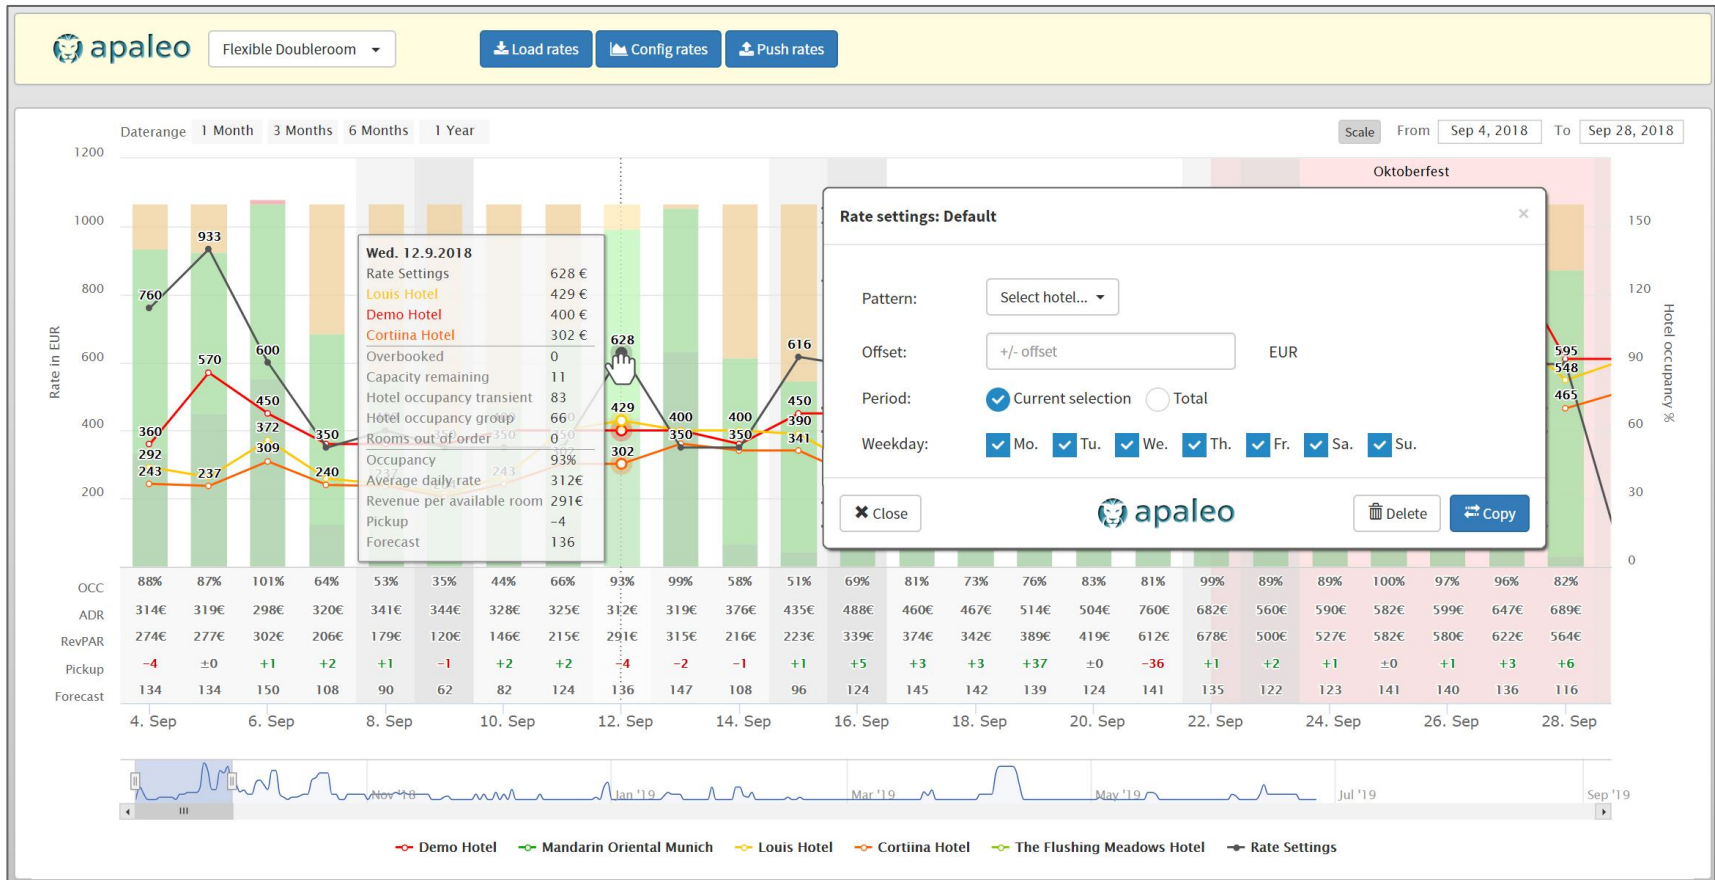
apaleo Flexible Doubleroom

Load rates Config rates Push rates

Daterange 1 Month 3 Months 6 Months 1 Year

Scale From Sep 4, 2018 To Sep 28, 2018

1200
1000
800
600
400
200

Rate in EUR

Oktoberfest

150
120
90
60
30
0

Hotel occupancy %

Wed. 12.9.2018
Rate Settings 628 €
Louis Hotel 429 €
Demo Hotel 400 €
Cortiina Hotel 302 €
Overbooked 0
Capacity remaining 11
Hotel occupancy transient 83
Hotel occupancy group 66
Rooms out of order 0
Occupancy 93%
Average daily rate 312€
Revenue per available room 291€
Pickup -4
Forecast 136

Rate settings: Default

Pattern: Select hotel...

Offset: +/- offset EUR

Period: Current selection Total

Weekday: Mo. Tu. We. Th. Fr. Sa. Su.

Close apaleo Delete Copy

760 933 570 600 450 372 309 360 292 243 237 350 240 628 429 302 400 350 400 350 616 450 390 341 595 548 465

| OCC | 88% | 87% | 101% | 64% | 53% | 35% | 44% | 66% | 93% | 99% | 58% | 51% | 69% | 81% | 73% | 76% | 83% | 81% | 99% | 89% | 89% | 100% | 97% | 96% | 82% |
|---|---|---|---|---|---|---|---|---|---|---|---|---|---|---|---|---|---|---|---|---|---|---|---|---|---|
| ADR | 314€ | 319€ | 298€ | 320€ | 341€ | 344€ | 328€ | 325€ | 312€ | 319€ | 376€ | 435€ | 488€ | 460€ | 467€ | 514€ | 504€ | 760€ | 682€ | 560€ | 590€ | 582€ | 599€ | 647€ | 689€ |
| RevPAR | 274€ | 277€ | 302€ | 206€ | 179€ | 120€ | 146€ | 215€ | 291€ | 315€ | 216€ | 223€ | 339€ | 374€ | 342€ | 389€ | 419€ | 612€ | 678€ | 500€ | 527€ | 582€ | 580€ | 622€ | 564€ |
| Pickup | -4 | ±0 | +1 | +2 | +1 | -1 | +2 | +2 | -4 | -2 | -1 | +1 | +5 | +3 | +3 | +37 | ±0 | -36 | +1 | +2 | +1 | ±0 | +1 | +3 | +6 |
| Forecast | 134 | 134 | 150 | 108 | 90 | 62 | 82 | 124 | 136 | 147 | 108 | 96 | 124 | 145 | 142 | 139 | 124 | 141 | 135 | 122 | 123 | 141 | 140 | 136 | 116 |

4. Sep 6. Sep 8. Sep 10. Sep 12. Sep 14. Sep 16. Sep 18. Sep 20. Sep 22. Sep 24. Sep 26. Sep 28. Sep

Nov '18 Jan '19 Mar '19 May '19 Jul '19 Sep '19

Demo Hotel Mandarin Oriental Munich Louis Hotel Cortiina Hotel The Flushing Meadows Hotel Rate Settings